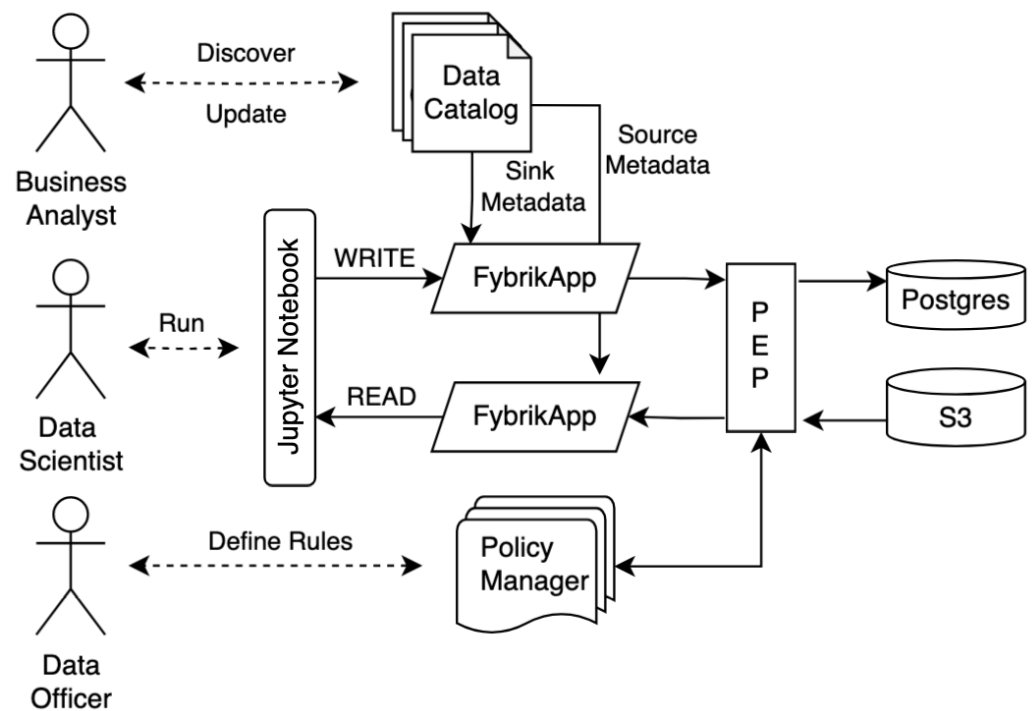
Discover

Update

Data Catalog

Source Metadata

Sink Metadata

Business Analyst

Jupyter Notebook

WRITE

FybrikApp

PEP

Postgres

Run

Data Scientist

READ

FybrikApp

S3

Define Rules

Policy Manager

Data Officer